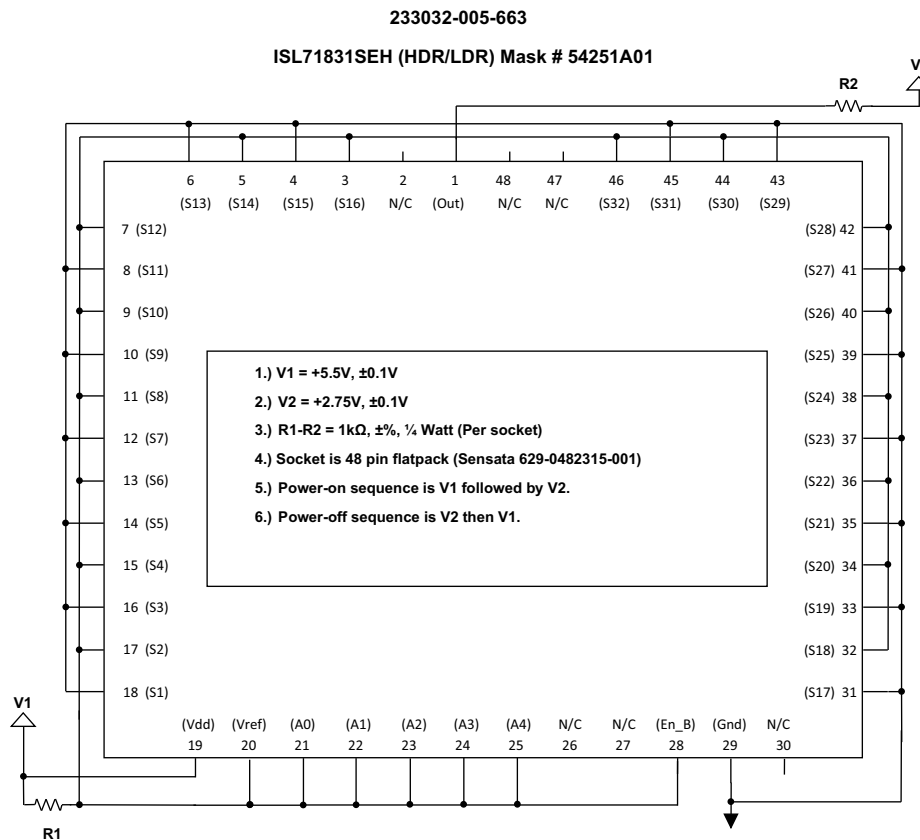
233032-005-663

ISL71831SEH (HDR/LDR) Mask # 54251A01

R2

V

6 (S13) 5 (S14) 4 (S15) 3 (S16) 2 N/C 1 (Out) 48 N/C 47 N/C 46 (S32) 45 (S31) 44 (S30) 43 (S29)

7 (S12)
8 (S11)
9 (S10)
10 (S9)
11 (S8)
12 (S7)
13 (S6)
14 (S5)
15 (S4)
16 (S3)
17 (S2)
18 (S1)

(S28) 42
(S27) 41
(S26) 40
(S25) 39
(S24) 38
(S23) 37
(S22) 36
(S21) 35
(S20) 34
(S19) 33
(S18) 32
(S17) 31

1.) V1 = +5.5V, ±0.1V
2.) V2 = +2.75V, ±0.1V
3.) R1-R2 = 1kΩ, ±%, ¼ Watt (Per socket)
4.) Socket is 48 pin flatpack (Sensata 629-0482315-001)
5.) Power-on sequence is V1 followed by V2.
6.) Power-off sequence is V2 then V1.

V1

(Vdd) 19 (Vref) 20 (A0) 21 (A1) 22 (A2) 23 (A3) 24 (A4) 25 N/C 26 N/C 27 (En_B) 28 (Gnd) 29 N/C 30

R1